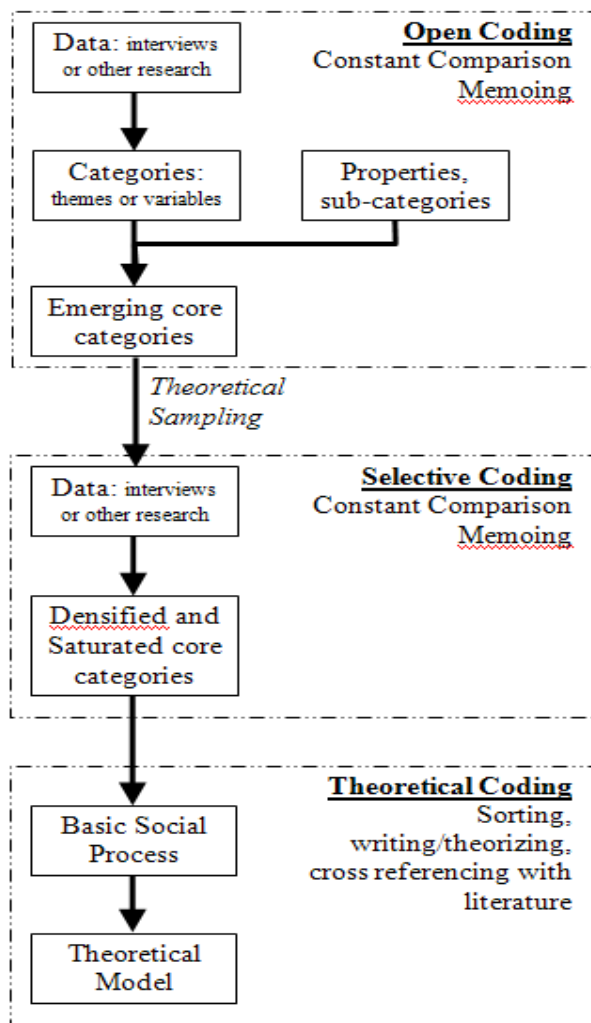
Open Coding
Constant Comparison
Memoing

Data: interviews or other research

Categories: themes or variables

Properties, sub-categories

Emerging core categories

Theoretical Sampling

Selective Coding
Constant Comparison
Memoing

Data: interviews or other research

Densified and Saturated core categories

Theoretical Coding
Sorting, writing/theorizing, cross referencing with literature

Basic Social Process

Theoretical Model